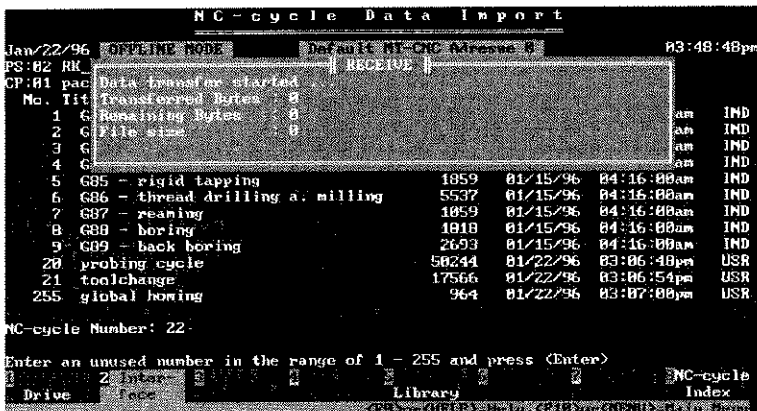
NC-cycle Data Import

Jan/22/96 OFFLINE MODE Default MT-CNC Adresse 0 03:48:48pm
PS:02 RK
CP:01 pac
No. Tit

RECEIVE
Data transfer started ...
Transferred Bytes : 0
Remaining Bytes : 0
File size : 0

| | | | | | |
|---|---|---|---|---|---|
| 1 | G | | | am | IND |
| 2 | G | | | am | IND |
| 3 | G | | | am | IND |
| 4 | G | | | am | IND |
| 5 | G85 - rigid tapping | 1859 | 01/15/96 | 04:16:00am | IND |
| 6 | G86 - thread drilling a. milling | 5537 | 01/15/96 | 04:16:00am | IND |
| 7 | G87 - reaming | 1059 | 01/15/96 | 04:16:00am | IND |
| 8 | G88 - boring | 1010 | 01/15/96 | 04:16:00am | IND |
| 9 | G89 - back boring | 2693 | 01/15/96 | 04:16:00am | IND |
| 20 | probing cycle | 50244 | 01/22/96 | 03:06:48pm | USR |
| 21 | toolchange | 17566 | 01/22/96 | 03:06:54pm | USR |
| 255 | global homing | 964 | 01/22/96 | 03:07:00pm | USR |

NC-cycle Number: 22

Enter an unused number in the range of 1 - 255 and press <Enter>
Drive 2 Inter face Library NC-cycle Index